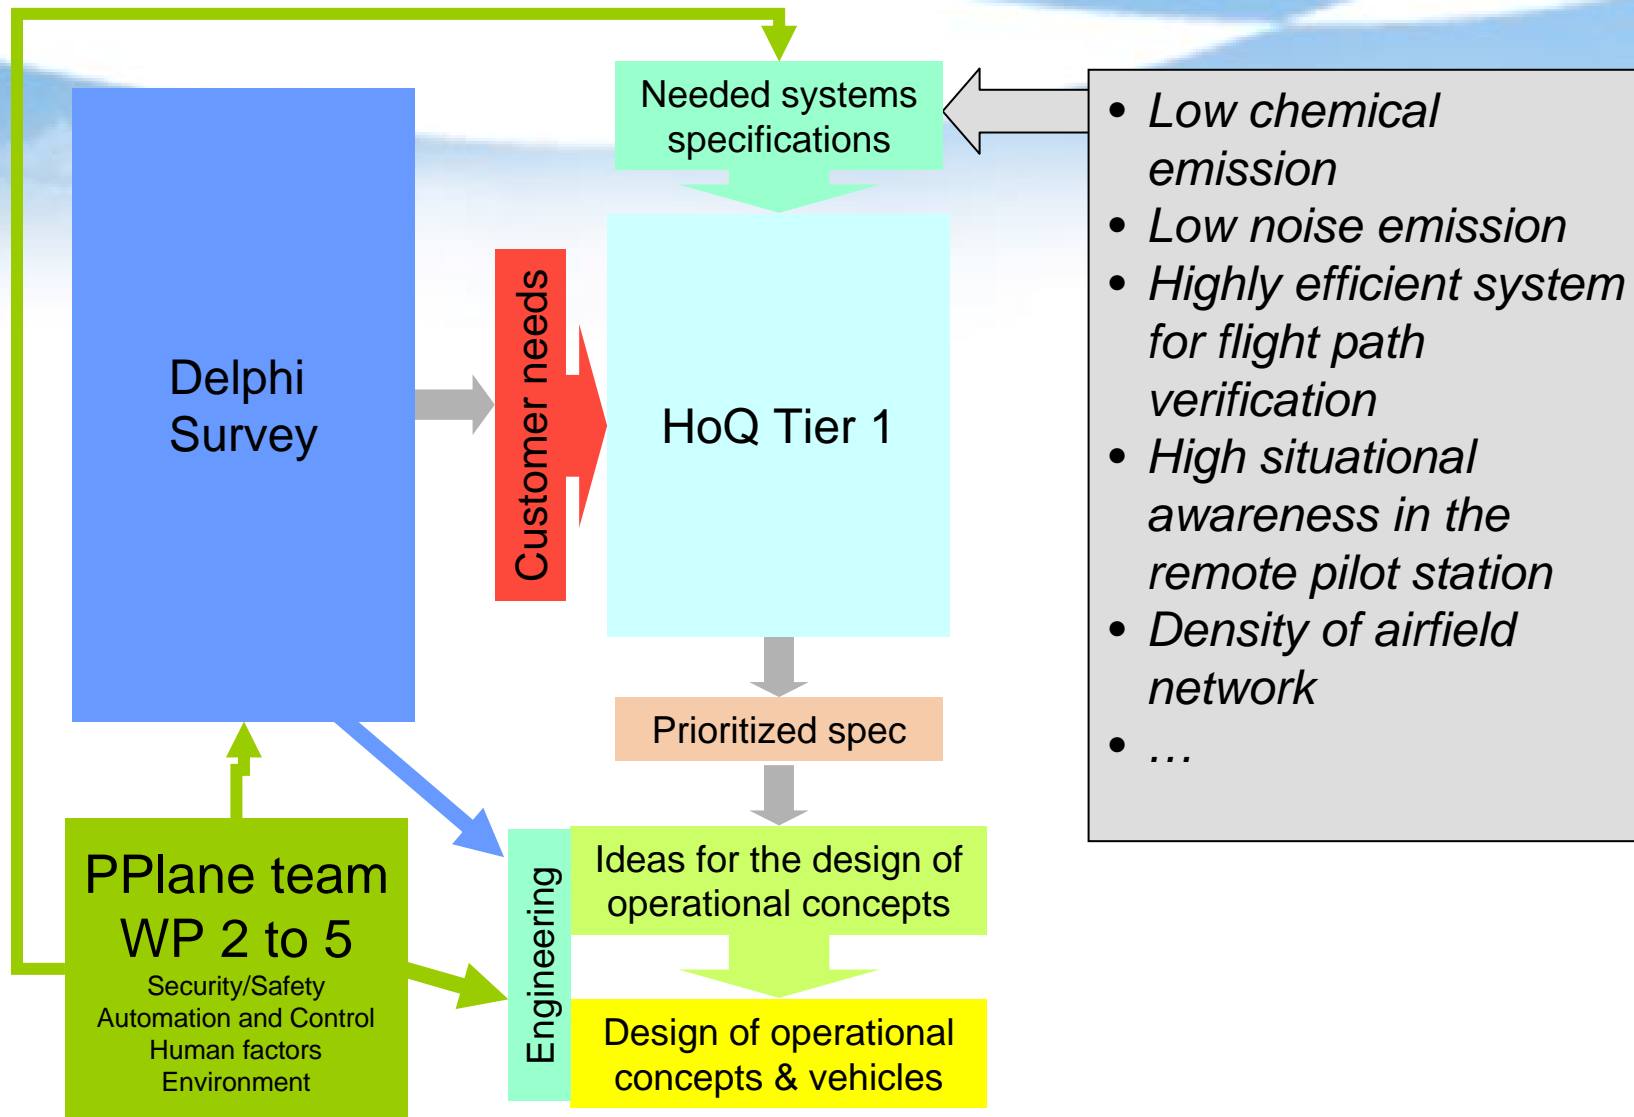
Needed systems specifications

Delphi Survey

Customer needs

HoQ Tier 1

Prioritized spec

PPlane team WP 2 to 5
Security/Safety
Automation and Control
Human factors
Environment

Engineering

Ideas for the design of operational concepts

Design of operational concepts & vehicles

- Low chemical emission
- Low noise emission
- Highly efficient system for flight path verification
- High situational awareness in the remote pilot station
- Density of airfield network
- …